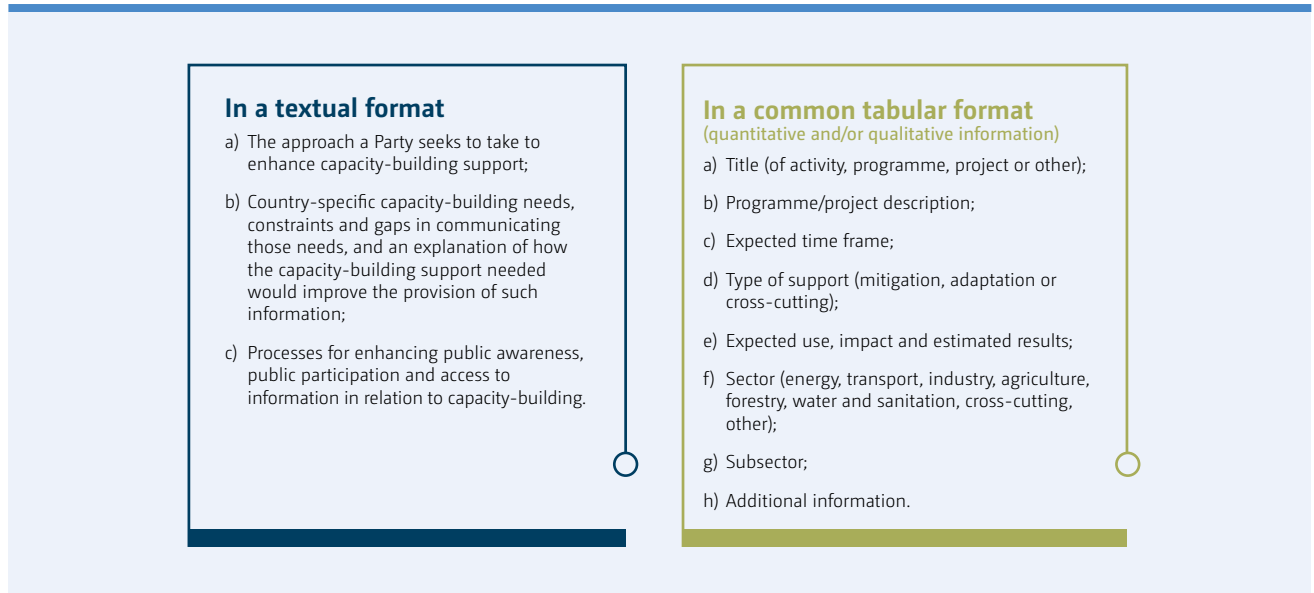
In a textual format

a) The approach a Party seeks to take to enhance capacity-building support;

b) Country-specific capacity-building needs, constraints and gaps in communicating those needs, and an explanation of how the capacity-building support needed would improve the provision of such information;

c) Processes for enhancing public awareness, public participation and access to information in relation to capacity-building.

In a common tabular format
(quantitative and/or qualitative information)

a) Title (of activity, programme, project or other);

b) Programme/project description;

c) Expected time frame;

d) Type of support (mitigation, adaptation or cross-cutting);

e) Expected use, impact and estimated results;

f) Sector (energy, transport, industry, agriculture, forestry, water and sanitation, cross-cutting, other);

g) Subsector;

h) Additional information.